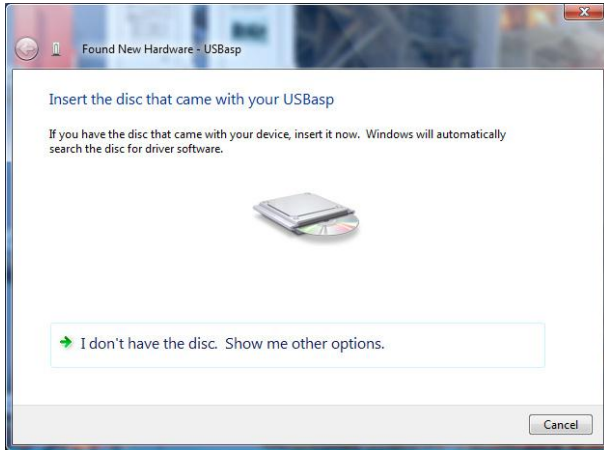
Found New Hardware - USBasp

Insert the disc that came with your USBasp

If you have the disc that came with your device, insert it now. Windows will automatically search the disc for driver software.

I don't have the disc. Show me other options.

Cancel